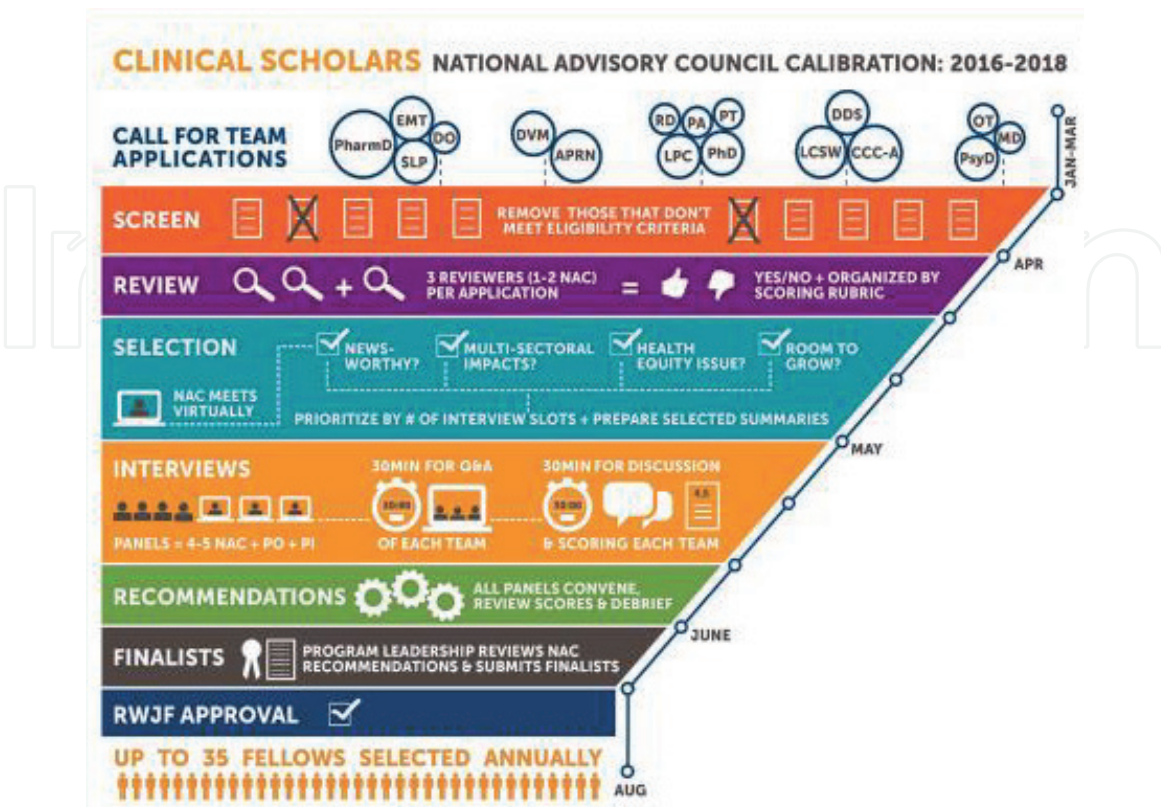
CLINICAL SCHOLARS NATIONAL ADVISORY COUNCIL CALIBRATION: 2016-2018

CALL FOR TEAM APPLICATIONS

PharmD EMT DO SLP DVM APRN RD PA PT LPC PhD DDS LCSW CCC-A OT MD PsyD

JAN-MAR

SCREEN

REMOVE THOSE THAT DON'T MEET ELIGIBILITY CRITERIA

REVIEW

3 REVIEWERS (1-2 NAC) PER APPLICATION

=

YES/NO + ORGANIZED BY SCORING RUBRIC

APR

SELECTION

NEWS-WORTHY?

MULTI-SECTORAL IMPACTS?

HEALTH EQUITY ISSUE?

ROOM TO GROW?

NAC MEETS VIRTUALLY

PRIORITIZE BY # OF INTERVIEW SLOTS + PREPARE SELECTED SUMMARIES

MAY

INTERVIEWS

30MIN FOR Q&A

30MIN FOR DISCUSSION

PANELS = 4-5 NAC + PO + PI

OF EACH TEAM

& SCORING EACH TEAM

RECOMMENDATIONS

ALL PANELS CONVENE, REVIEW SCORES & DEBRIEF

JUNE

FINALISTS

PROGRAM LEADERSHIP REVIEWS NAC RECOMMENDATIONS & SUBMITS FINALISTS

RWJF APPROVAL

UP TO 35 FELLOWS SELECTED ANNUALLY

AUG